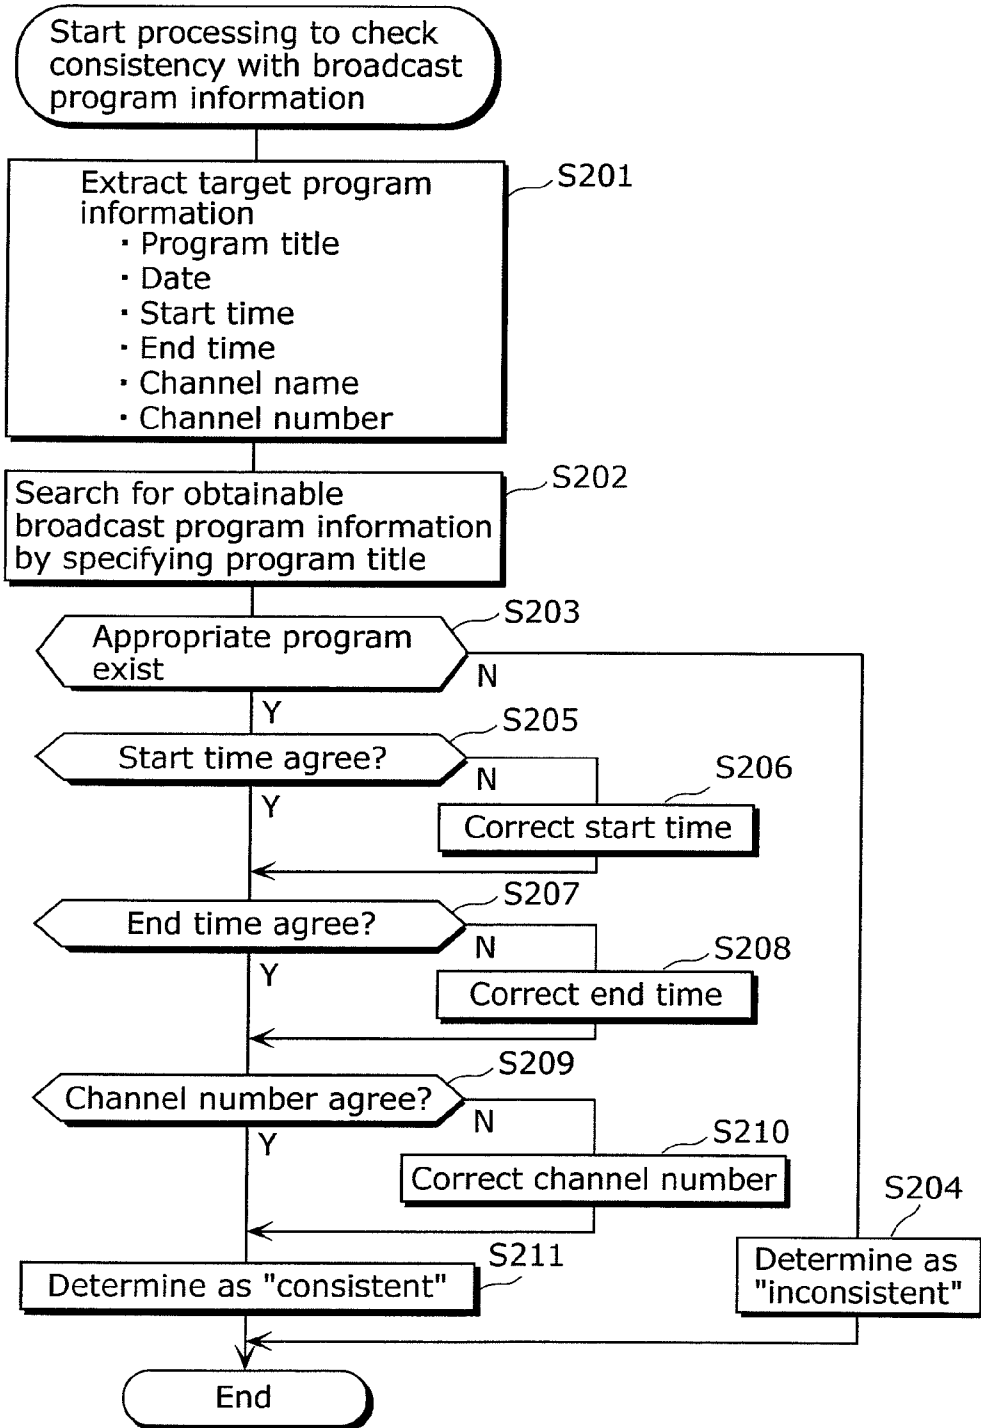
Start processing to check consistency with broadcast program information

Extract target program information
・Program title
・Date
・Start time
・End time
・Channel name
・Channel number

S201

Search for obtainable broadcast program information by specifying program title

S202

Appropriate program exist

S203

N

Y

Start time agree?

S205

N

S206

Correct start time

Y

End time agree?

S207

N

S208

Correct end time

Y

Channel number agree?

S209

N

S210

Correct channel number

Y

S204

Determine as "inconsistent"

S211

Determine as "consistent"

End